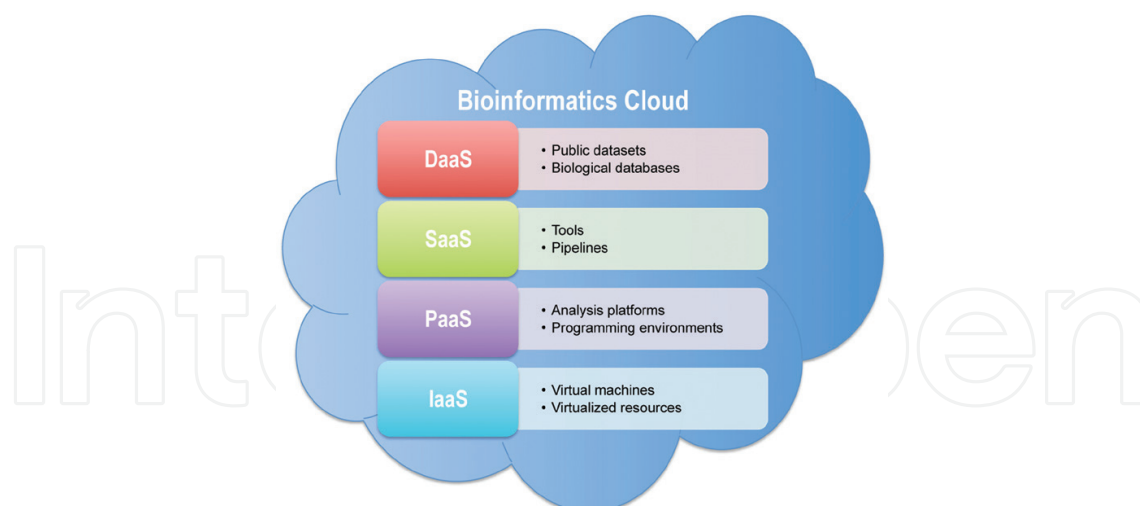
Bioinformatics Cloud

DaaS
• Public datasets
• Biological databases

SaaS
• Tools
• Pipelines

PaaS
• Analysis platforms
• Programming environments

IaaS
• Virtual machines
• Virtualized resources

IntechOpen